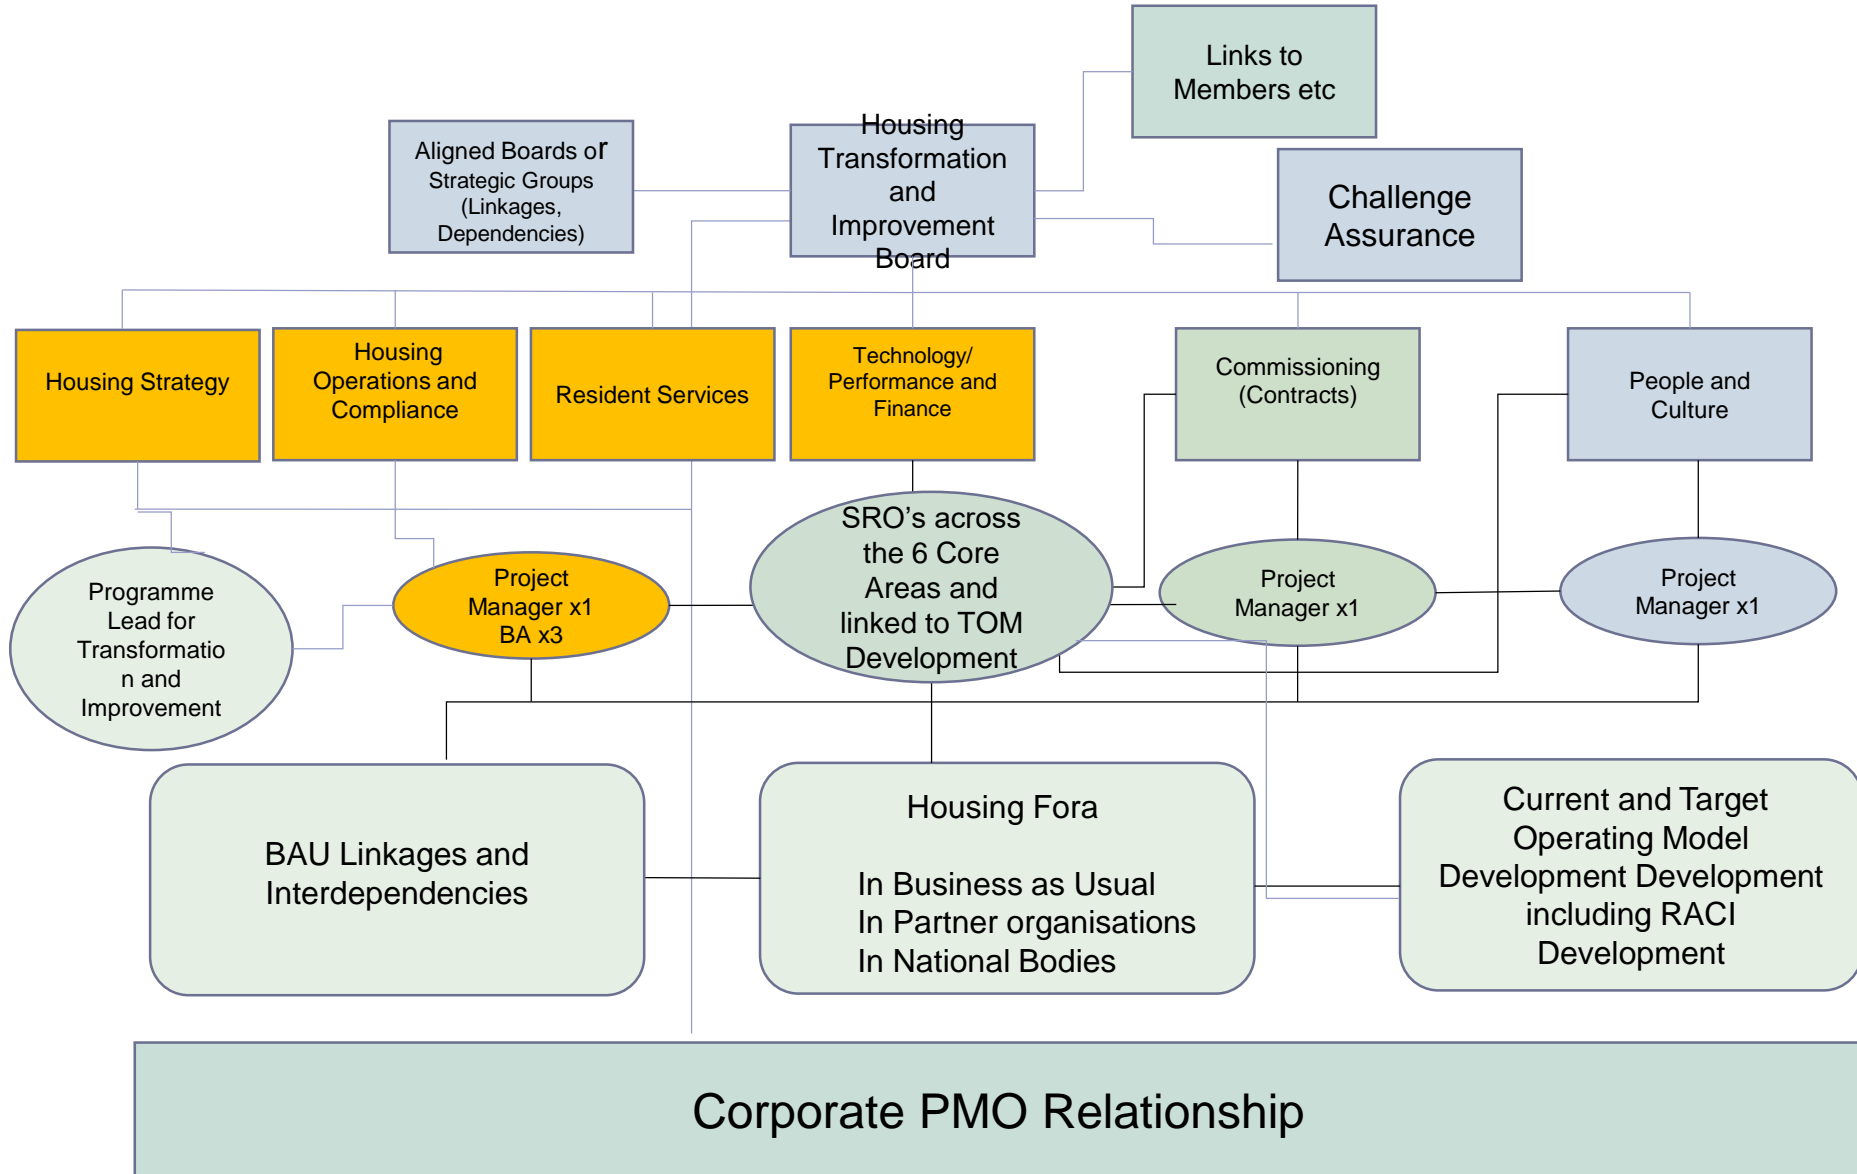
Links to Members etc

Aligned Boards or Strategic Groups (Linkages, Dependencies)

Housing Transformation and Improvement Board

Challenge Assurance

Housing Strategy

Housing Operations and Compliance

Resident Services

Technology/ Performance and Finance

Commissioning (Contracts)

People and Culture

Programme Lead for Transformation and Improvement

Project Manager x1 BA x3

SRO's across the 6 Core Areas and linked to TOM Development

Project Manager x1

Project Manager x1

BAU Linkages and Interdependencies

Housing Fora

In Business as Usual
In Partner organisations
In National Bodies

Current and Target Operating Model Development Development including RACI Development

Corporate PMO Relationship